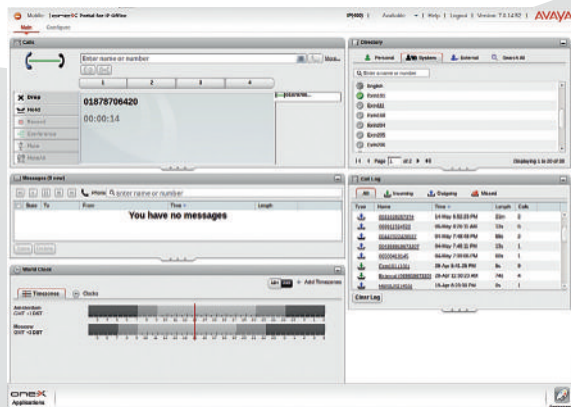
Mobile one-X Portal for IP Office
Main Configure
IP(400) | Available | Help | Logout | Version 7.1.1492 | AVAYA

Calls
Enter name or number
More...
1 2 3 4
Drop
Hold
Record
Conference
Mute
Hold/All
01878706420
00:00:14
01878706...

Messages (0 new)
Phone Enter name or number
Box To From Time Length
You have no messages
Save Delete

World Clock
Timezones Clocks
Add Timezones
Amsterdam GMT +1 DST
Moscow GMT +3 DST

Directory
Personal System External Search All
Enter a name or number
English
Extn001
Extn401
Extn402
Extn403
Extn404
Extn405
Extn406
Page 1 of 2
Displaying 1 to 20 of 28

Call Log
All Incoming Outgoing Missed
Type Name Time Length Calls
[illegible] 14-May 5:53:23 PM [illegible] 2
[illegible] 09-May 8:29:15 AM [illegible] 1
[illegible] 09-May 7:48:19 PM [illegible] 2
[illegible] 04-May 7:46:31 PM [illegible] 1
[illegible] 04-May 7:00:09 PM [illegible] 1
Extn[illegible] 28-Apr 6:41:26 PM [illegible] 3
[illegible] 29-Apr 12:30:22 AM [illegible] 4
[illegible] 15-Apr 9:15:55 PM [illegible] 1
Clear Log

oneX Applications